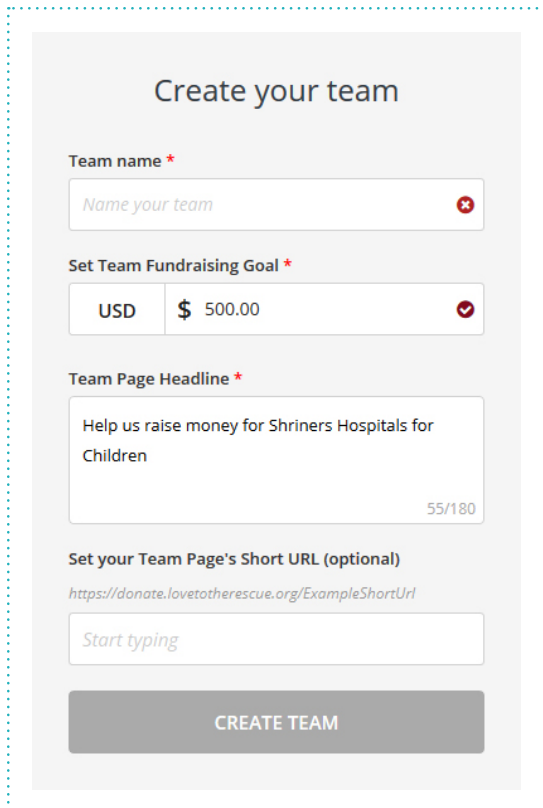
Create your team

Team name *

Name your team

Set Team Fundraising Goal *

USD | $ 500.00

Team Page Headline *

Help us raise money for Shriners Hospitals for Children

55/180

Set your Team Page's Short URL (optional)

https://donate.lovetotherescue.org/ExampleShortUrl

Start typing

CREATE TEAM